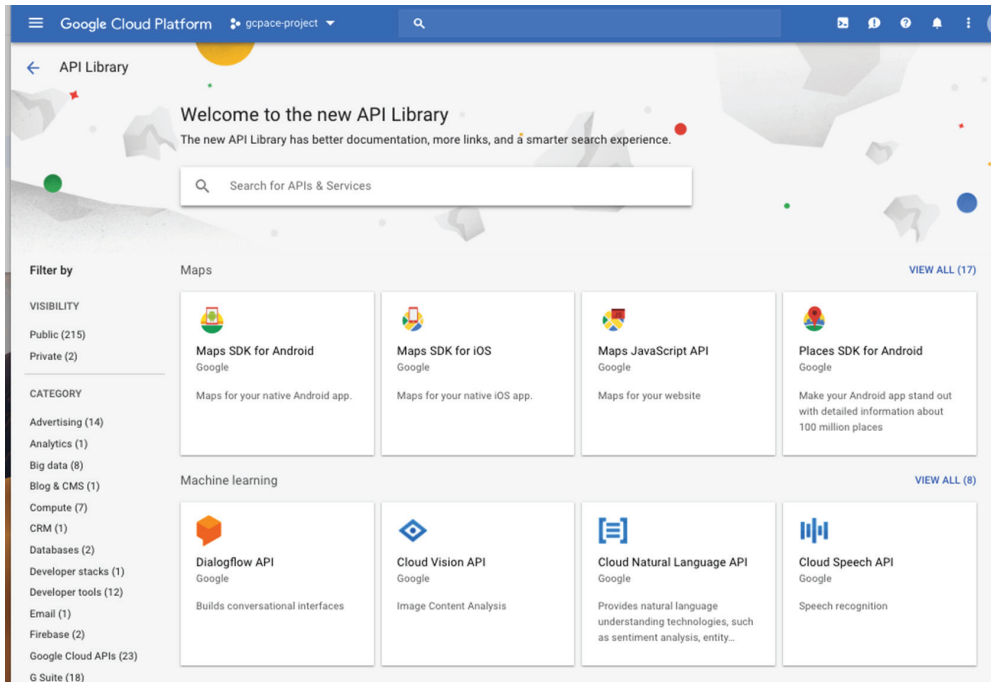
Google Cloud Platform gcpace-project

API Library

Welcome to the new API Library

The new API Library has better documentation, more links, and a smarter search experience.

Search for APIs & Services

Filter by

VISIBILITY

Public (215)

Private (2)

CATEGORY

Advertising (14)

Analytics (1)

Big data (8)

Blog & CMS (1)

Compute (7)

CRM (1)

Databases (2)

Developer stacks (1)

Developer tools (12)

Email (1)

Firebase (2)

Google Cloud APIs (23)

G Suite (18)

Maps

VIEW ALL (17)

Maps SDK for Android
Google
Maps for your native Android app.

Maps SDK for iOS
Google
Maps for your native iOS app.

Maps JavaScript API
Google
Maps for your website

Places SDK for Android
Google
Make your Android app stand out with detailed information about 100 million places

Machine learning

VIEW ALL (8)

Dialogflow API
Google
Builds conversational interfaces

Cloud Vision API
Google
Image Content Analysis

Cloud Natural Language API
Google
Provides natural language understanding technologies, such as sentiment analysis, entity...

Cloud Speech API
Google
Speech recognition